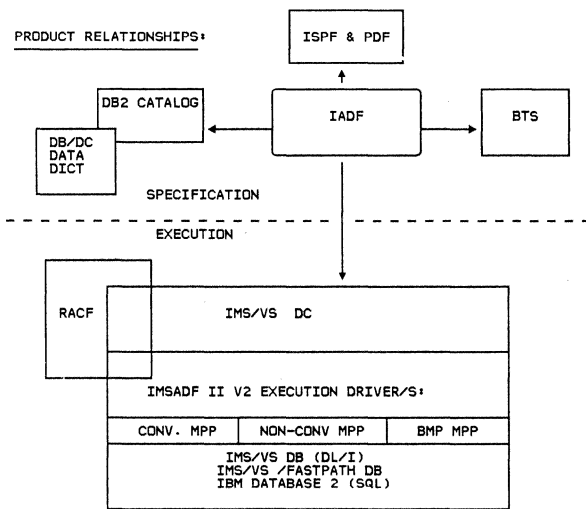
PRODUCT RELATIONSHIPS:

ISPF & PDF

DB2 CATALOG

DB/DC DATA DICT

IADF

BTS

SPECIFICATION

EXECUTION

RACF

IMS/VS DC

IMSADF II V2 EXECUTION DRIVER/S:

| CONV. MPP | NON-CONV MPP | BMP MPP |
|---|---|---|

IMS/VS DB (DL/I)
IMS/VS /FASTPATH DB
IBM DATABASE 2 (SQL)